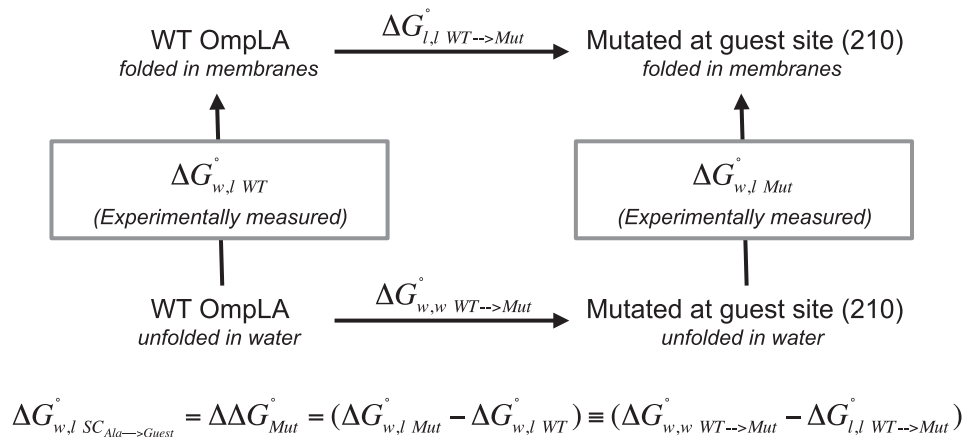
WT OmpLA
folded in membranes

$\Delta G^{\circ}_{l,l\ WT\text{-->}Mut}$

Mutated at guest site (210)
folded in membranes

$\Delta G^{\circ}_{w,l\ WT}$
(Experimentally measured)

$\Delta G^{\circ}_{w,l\ Mut}$
(Experimentally measured)

WT OmpLA
unfolded in water

$\Delta G^{\circ}_{w,w\ WT\text{-->}Mut}$

Mutated at guest site (210)
unfolded in water

$\Delta G^{\circ}_{w,l\ SC_{Ala\text{—>}Guest}} = \Delta\Delta G^{\circ}_{Mut} = (\Delta G^{\circ}_{w,l\ Mut} - \Delta G^{\circ}_{w,l\ WT}) \equiv (\Delta G^{\circ}_{w,w\ WT\text{-->}Mut} - \Delta G^{\circ}_{l,l\ WT\text{-->}Mut})$